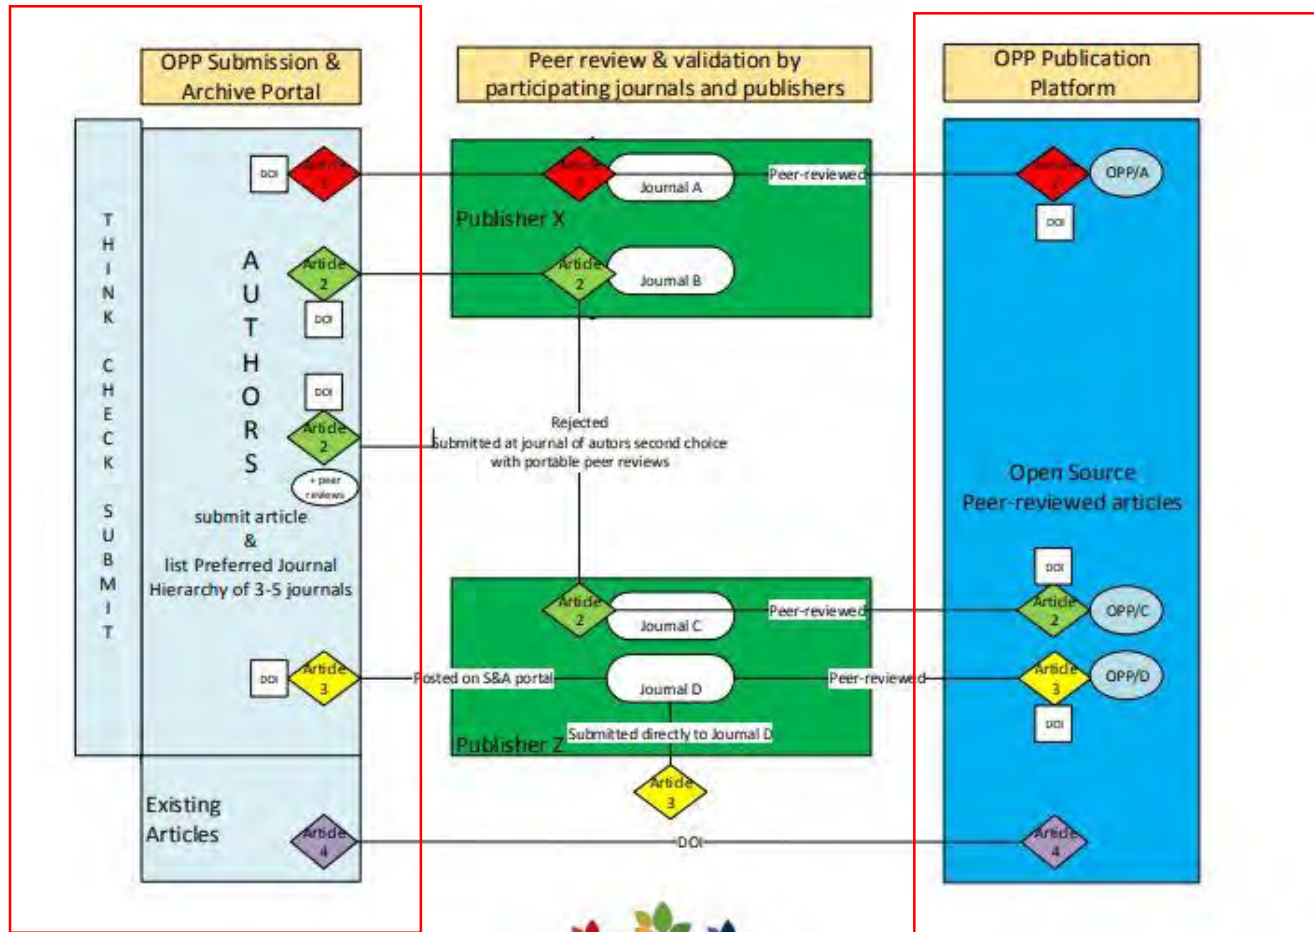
OPP Submission & Archive Portal

Peer review & validation by participating journals and publishers

OPP Publication Platform

THINK CHECK SUBMIT

AUTHORS

submit article & list Preferred Journal Hierarchy of 3-5 journals

DOI

Article 1

Article 1

Journal A

Peer-reviewed

Article 1

OPP/A

DOI

Publisher X

Article 2

Article 2

Journal B

DOI

DOI

Article 2

+ peer reviews

Rejected
Submitted at journal of autors second choice with portable peer reviews

Open Source
Peer-reviewed articles

DOI

Article 2

Journal C

Peer-reviewed

Article 2

OPP/C

DOI

Article 3

Posted on S&A portal

Journal D

Peer-reviewed

Article 3

OPP/D

DOI

Publisher Z

Submitted directly to Journal D

Article 3

Existing Articles

Article 4

DOI

Article 4